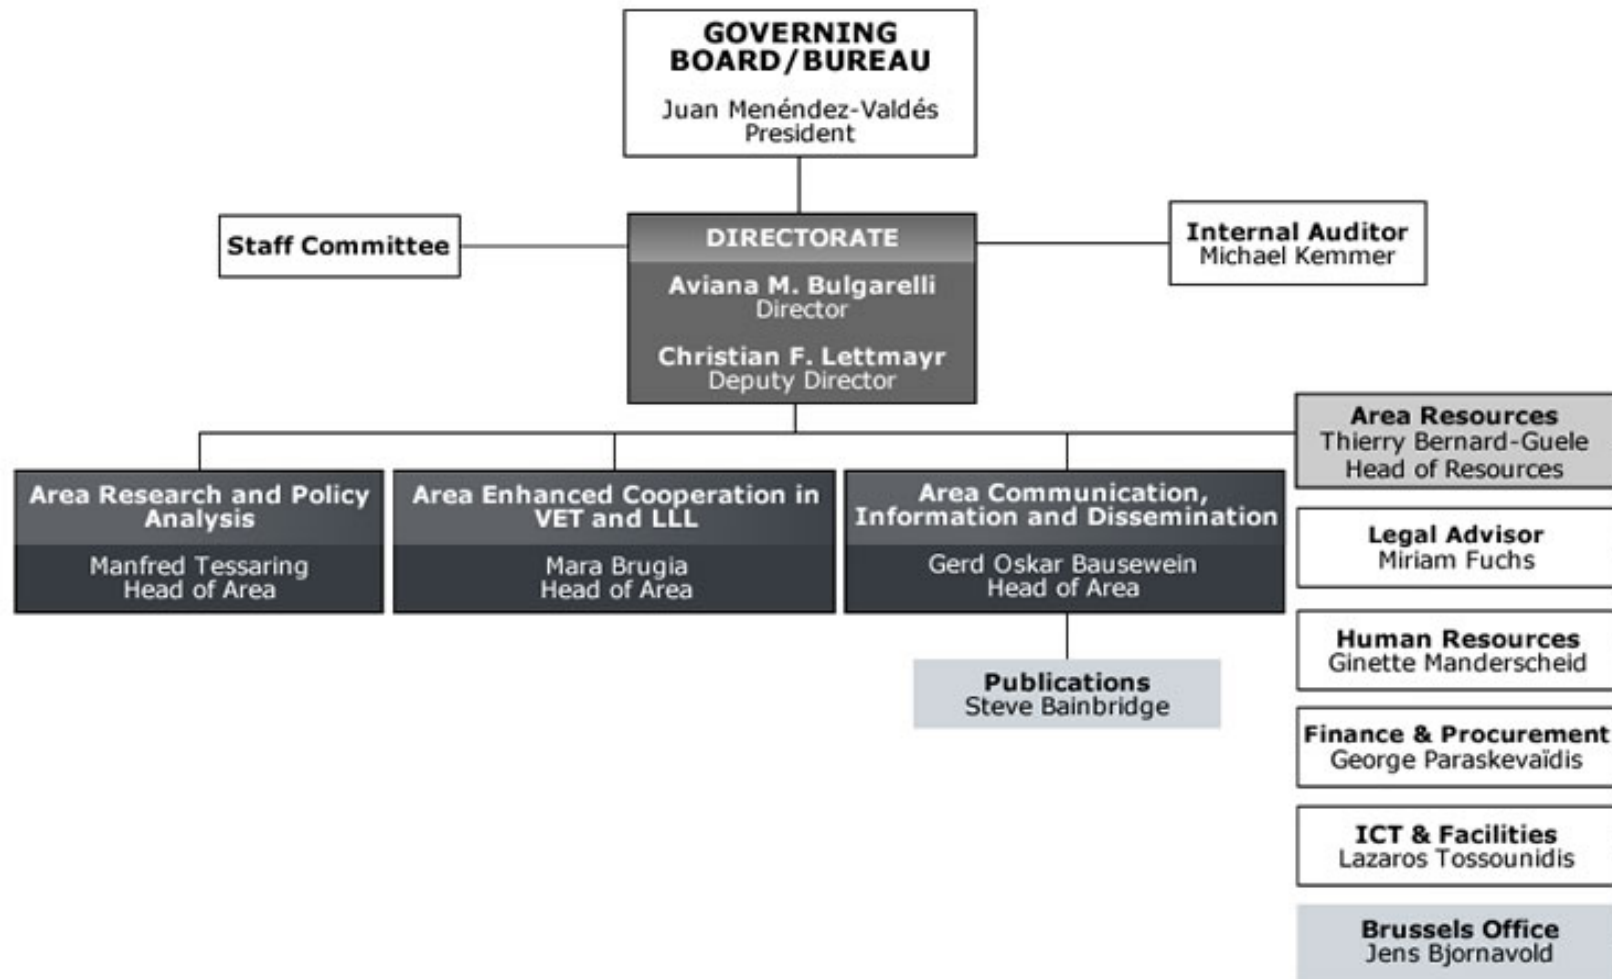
GOVERNING BOARD/BUREAU
Juan Menéndez-Valdés
President

Staff Committee

DIRECTORATE
Aviana M. Bulgarelli
Director
Christian F. Lettmayr
Deputy Director

Internal Auditor
Michael Kemmer

Area Research and Policy Analysis
Manfred Tessaring
Head of Area

Area Enhanced Cooperation in VET and LLL
Mara Brugia
Head of Area

Area Communication, Information and Dissemination
Gerd Oskar Bausewein
Head of Area

Publications
Steve Bainbridge

Area Resources
Thierry Bernard-Guele
Head of Resources

Legal Advisor
Miriam Fuchs

Human Resources
Ginette Manderscheid

Finance & Procurement
George Paraskevaïdis

ICT & Facilities
Lazaros Tossounidis

Brussels Office
Jens Bjornavold